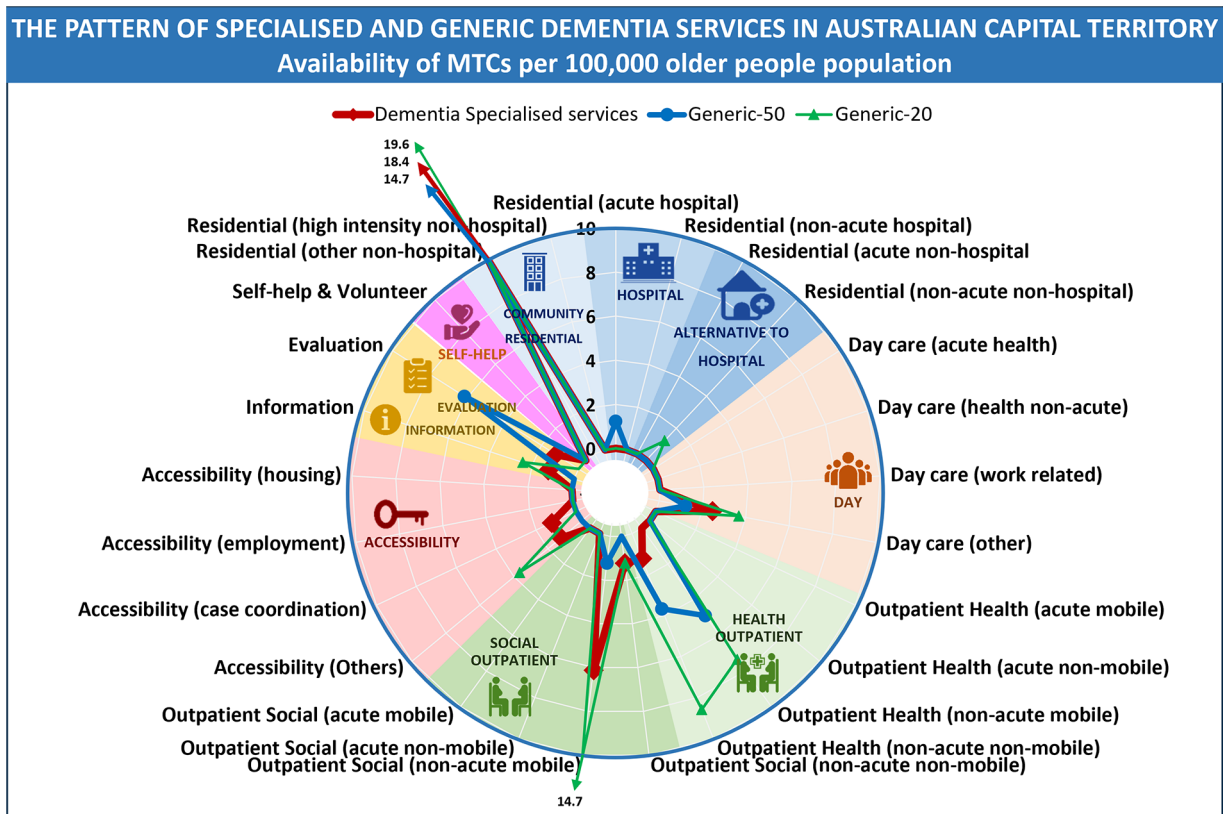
THE PATTERN OF SPECIALISED AND GENERIC DEMENTIA SERVICES IN AUSTRALIAN CAPITAL TERRITORY
Availability of MTCs per 100,000 older people population

Dementia Specialised services
Generic-50
Generic-20

19.6
18.4
14.7

Residential (acute hospital)
Residential (high intensity non-hospital)
Residential (non-acute hospital)
Residential (other non-hospital)
Residential (acute non-hospital
Residential (non-acute non-hospital)
Self-help & Volunteer
Evaluation
Day care (acute health)
Information
Day care (health non-acute)
Accessibility (housing)
Day care (work related)
Accessibility (employment)
Day care (other)
Accessibility (case coordination)
Outpatient Health (acute mobile)
Accessibility (Others)
Outpatient Health (acute non-mobile)
Outpatient Social (acute mobile)
Outpatient Health (non-acute mobile)
Outpatient Social (acute non-mobile)
Outpatient Health (non-acute non-mobile)
Outpatient Social (non-acute mobile)
Outpatient Social (non-acute non-mobile)

10
8
6
4
2
0

COMMUNITY RESIDENTIAL
HOSPITAL
ALTERNATIVE TO HOSPITAL
SELF-HELP
EVALUATION
INFORMATION
DAY
ACCESSIBILITY
HEALTH OUTPATIENT
SOCIAL OUTPATIENT

14.7